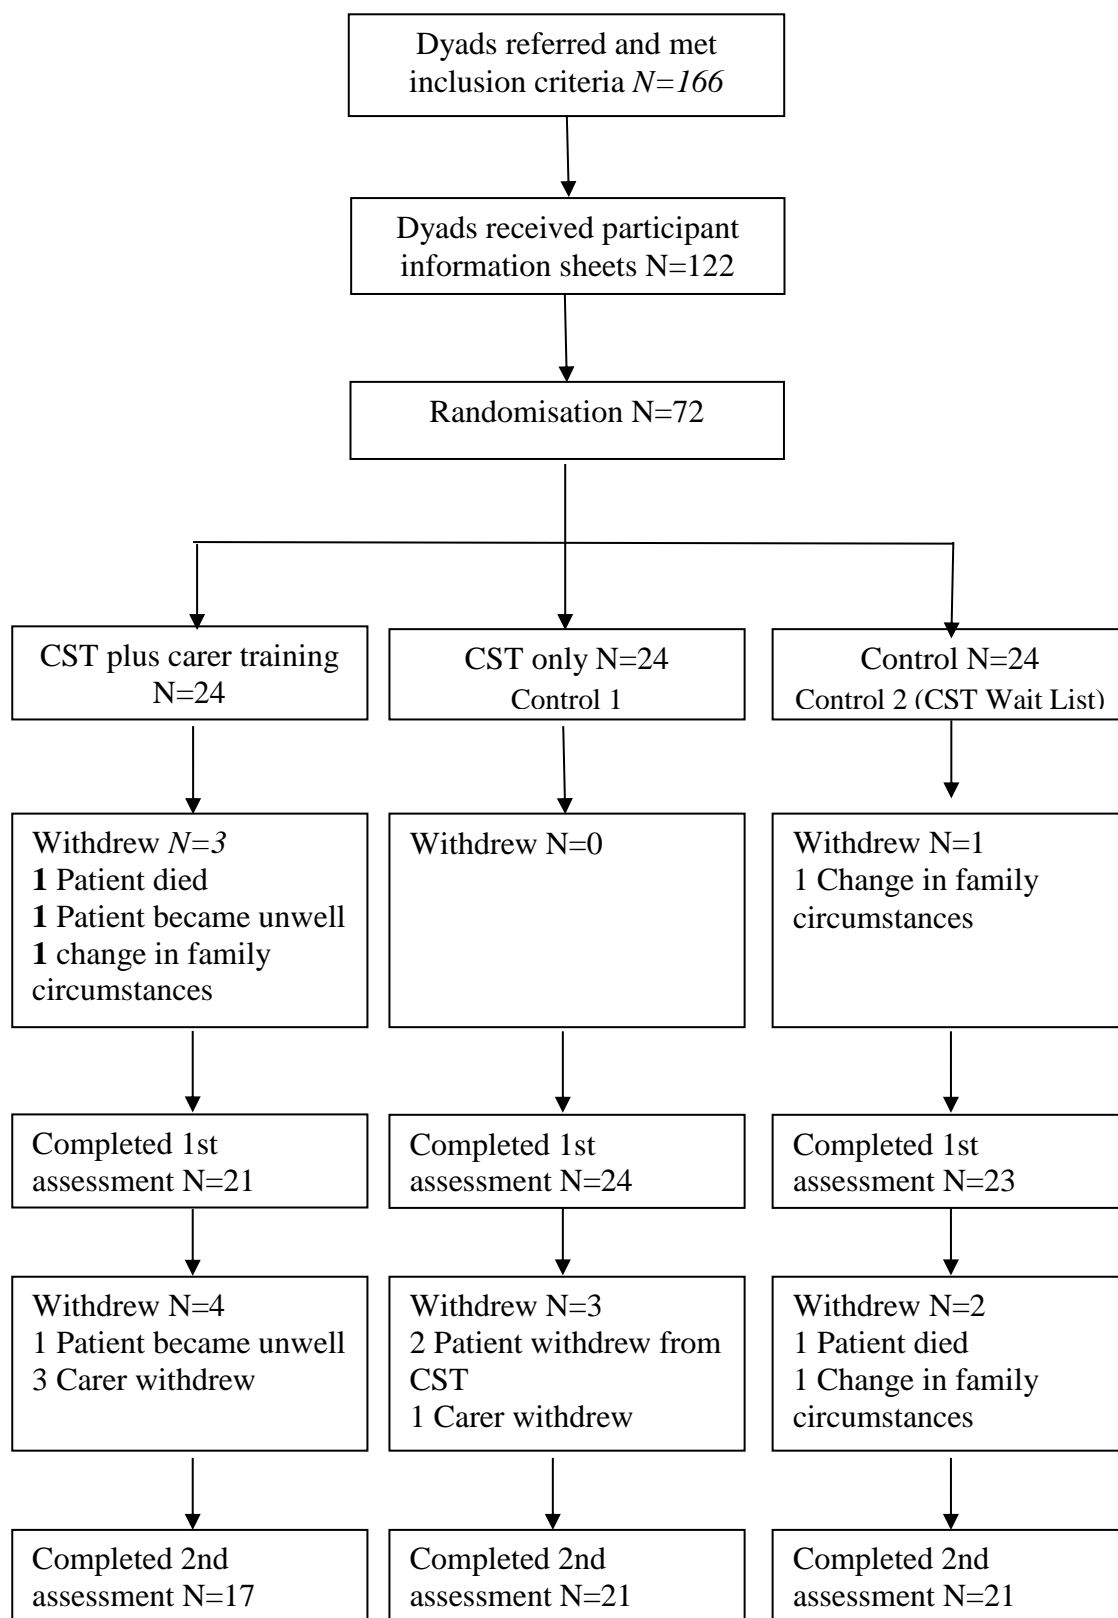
Dyads referred and met inclusion criteria *N=166*

Dyads received participant information sheets N=122

Randomisation N=72

CST plus carer training N=24

CST only N=24
Control 1

Control N=24
Control 2 (CST Wait List)

Withdrew *N=3*
**1** Patient died
**1** Patient became unwell
**1** change in family circumstances

Withdrew N=0

Withdrew N=1
1 Change in family circumstances

Completed 1st assessment N=21

Completed 1st assessment N=24

Completed 1st assessment N=23

Withdrew N=4
1 Patient became unwell
3 Carer withdrew

Withdrew N=3
2 Patient withdrew from CST
1 Carer withdrew

Withdrew N=2
1 Patient died
1 Change in family circumstances

Completed 2nd assessment N=17

Completed 2nd assessment N=21

Completed 2nd assessment N=21